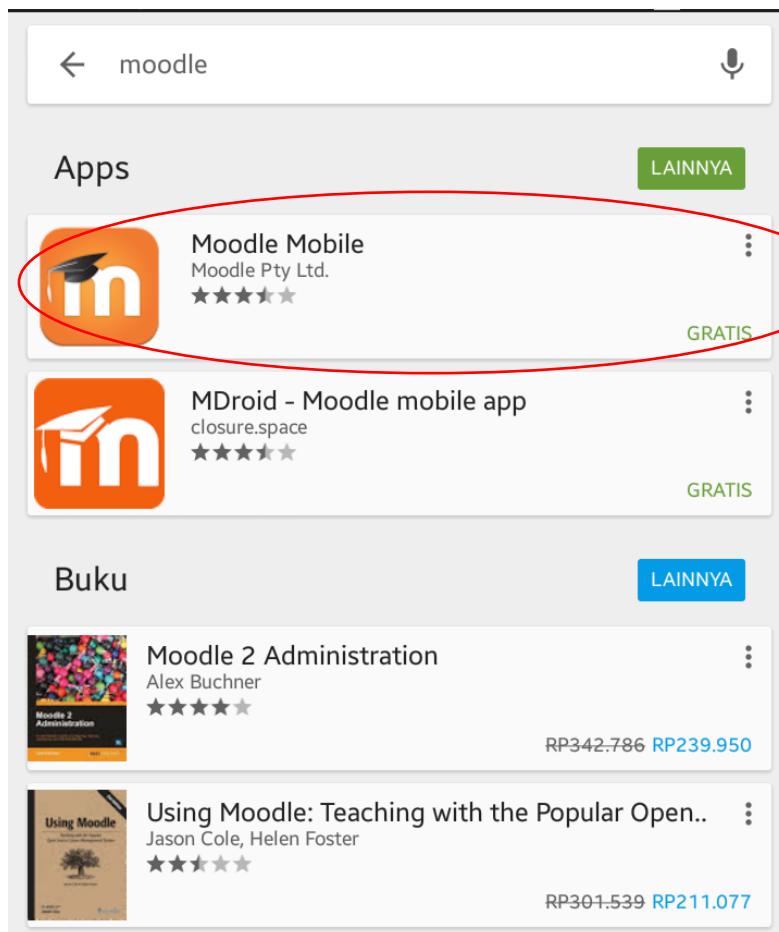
moodle

Apps

LAINNYA

Moodle Mobile
Moodle Pty Ltd.

GRATIS

MDroid - Moodle mobile app
closure.space

GRATIS

Buku

LAINNYA

Moodle 2 Administration

Moodle 2 Administration
Alex Buchner

~~RP342.786~~ RP239.950

Using Moodle

Using Moodle: Teaching with the Popular Open..
Jason Cole, Helen Foster

~~RP301.539~~ RP211.077